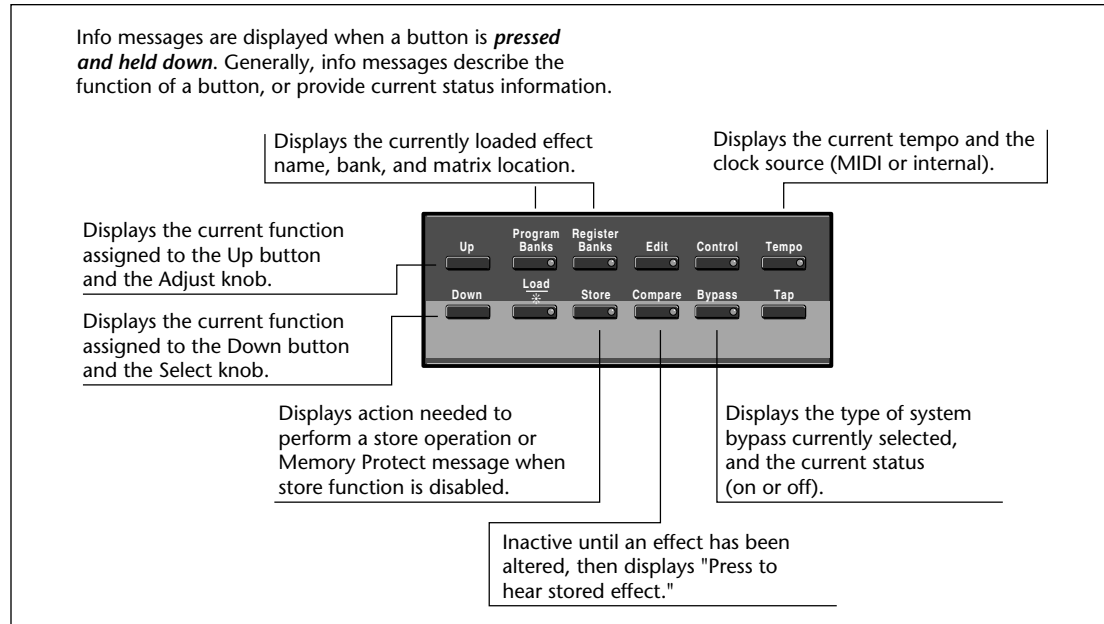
Info messages are displayed when a button is ***pressed and held down***. Generally, info messages describe the function of a button, or provide current status information.

Displays the currently loaded effect name, bank, and matrix location.

Displays the current tempo and the clock source (MIDI or internal).

Displays the current function assigned to the Up button and the Adjust knob.

Displays the current function assigned to the Down button and the Select knob.

Up

Program Banks

Register Banks

Edit

Control

Tempo

Down

Load
✻

Store

Compare

Bypass

Tap

Displays action needed to perform a store operation or Memory Protect message when store function is disabled.

Displays the type of system bypass currently selected, and the current status (on or off).

Inactive until an effect has been altered, then displays "Press to hear stored effect."